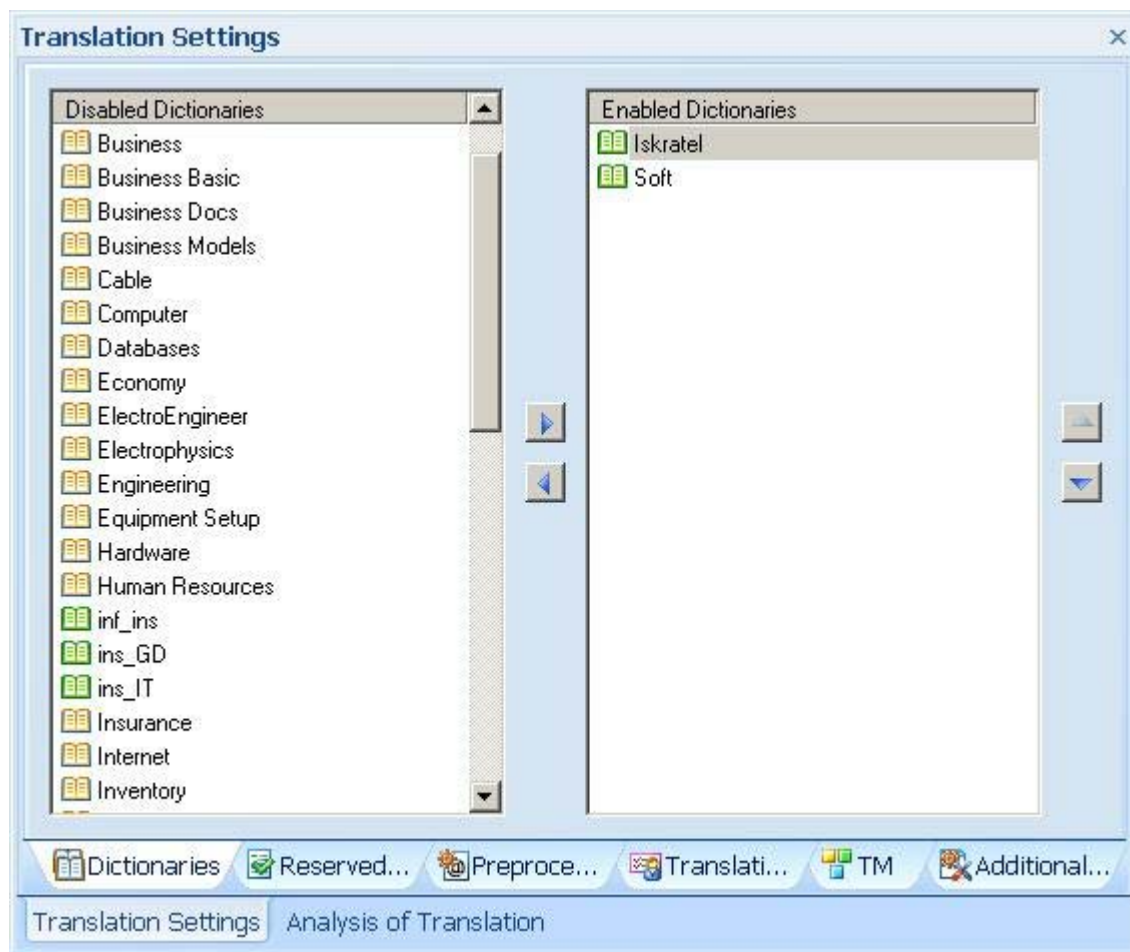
Translation Settings ×

Disabled Dictionaries
Business
Business Basic
Business Docs
Business Models
Cable
Computer
Databases
Economy
ElectroEngineer
Electrophysics
Engineering
Equipment Setup
Hardware
Human Resources
inf_ins
ins_GD
ins_IT
Insurance
Internet
Inventory

Enabled Dictionaries
Iskratel
Soft

Dictionaries | Reserved... | Preproce... | Translati... | TM | Additional...

Translation Settings | Analysis of Translation